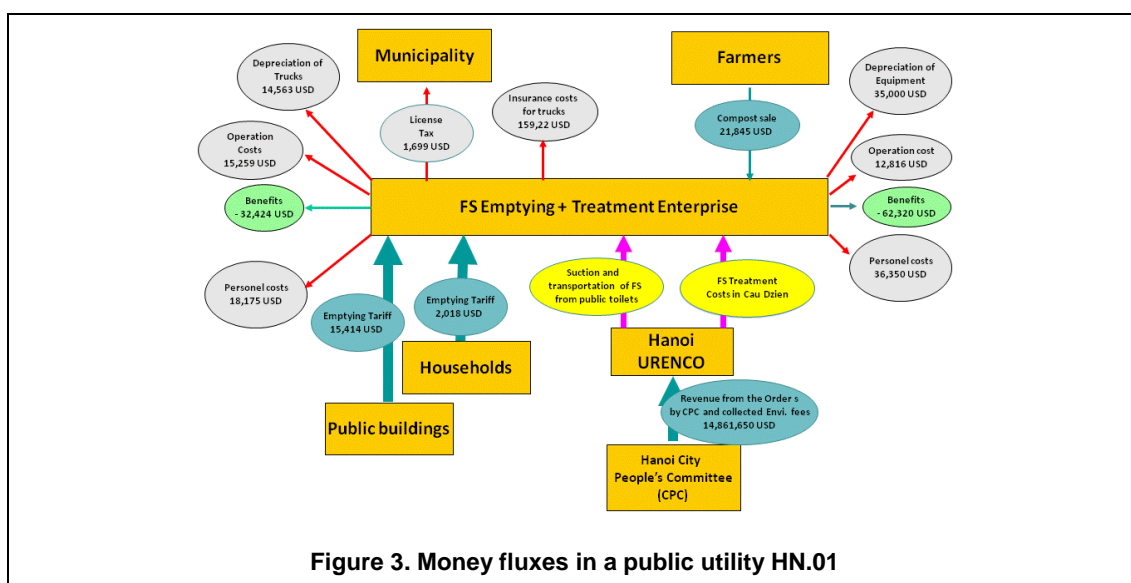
Depreciation of Trucks 14,563 USD

Municipality

Farmers

Depreciation of Equipment 35,000 USD

License Tax 1,699 USD

Insurance costs for trucks 159,22 USD

Compost sale 21,845 USD

Operation Costs 15,259 USD

Operation cost 12,816 USD

Benefits - 32,424 USD

FS Emptying + Treatment Enterprise

Benefits - 62,320 USD

Personel costs 18,175 USD

Suction and transportation of FS from public toilets

FS Treatment Costs in Cau Dzien

Personel costs 36,350 USD

Emptying Tariff 2,018 USD

Emptying Tariff 15,414 USD

Hanoi URENCO

Households

Revenue from the Order s by CPC and collected Envi. fees 14,861,650 USD

Public buildings

Hanoi City People's Committee (CPC)

Figure 3. Money fluxes in a public utility HN.01